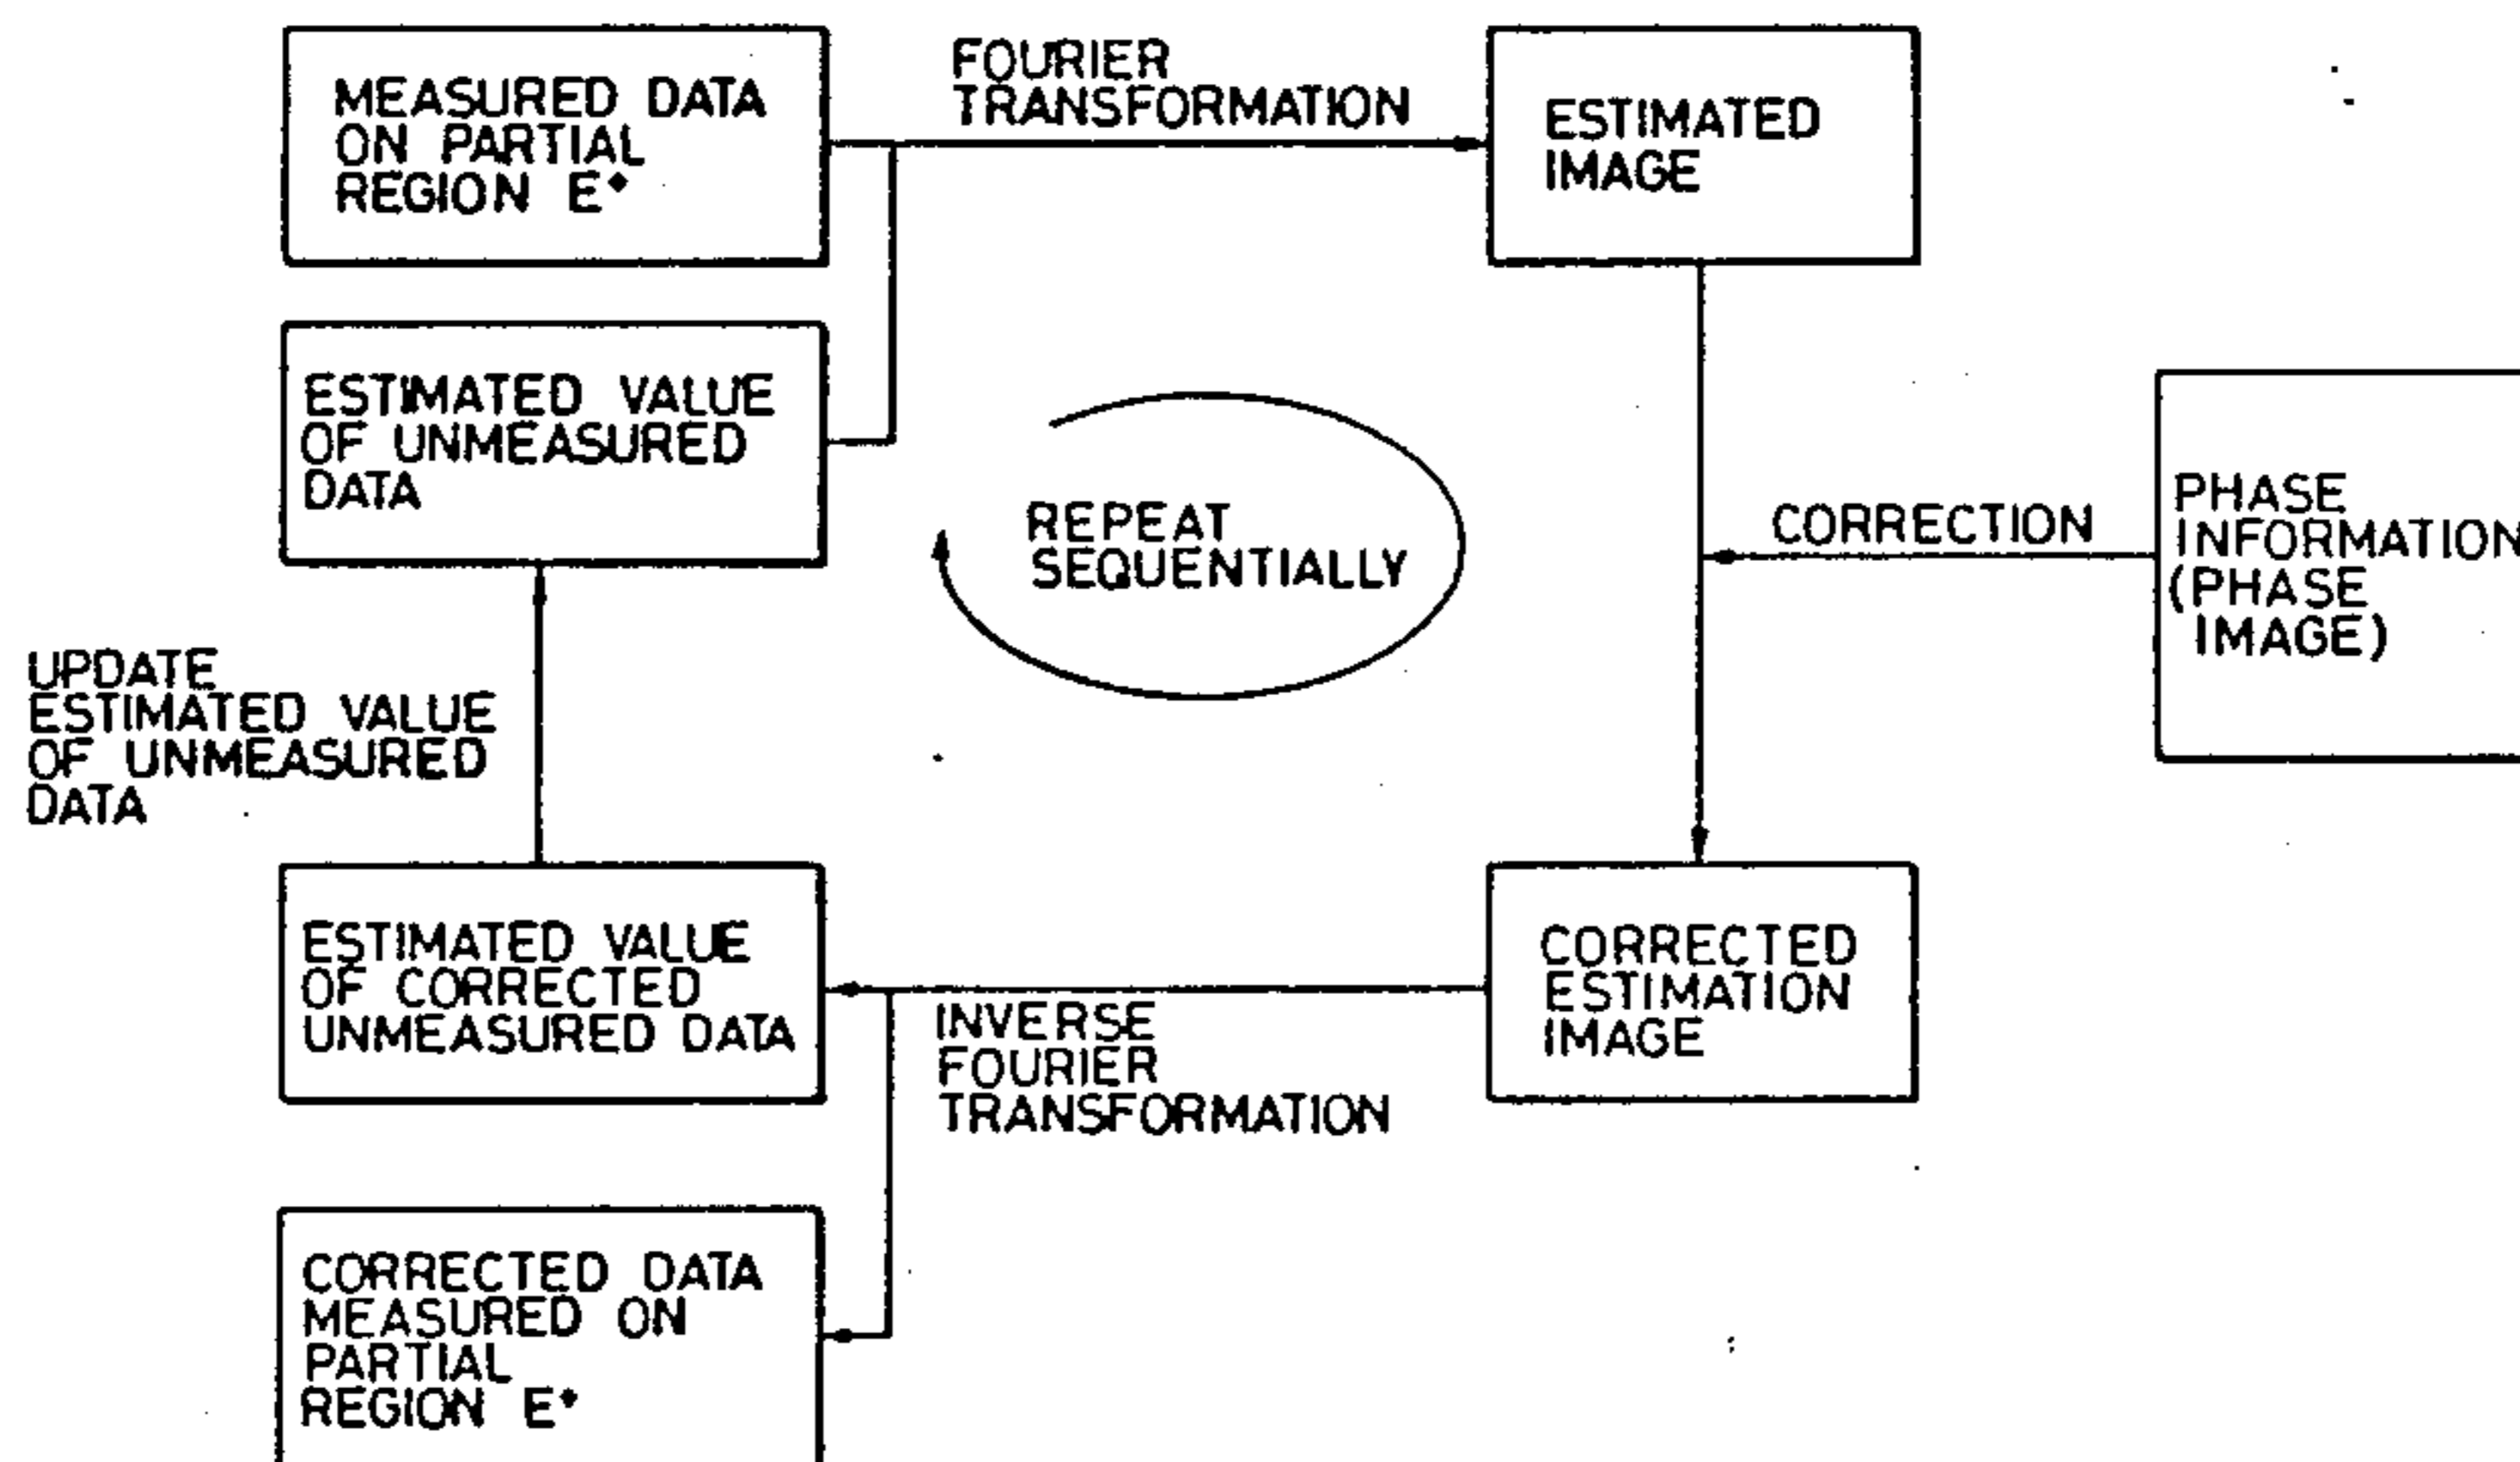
MEASURED DATA ON PARTIAL REGION E*

FOURIER TRANSFORMATION

ESTIMATED IMAGE

ESTIMATED VALUE OF UNMEASURED DATA

REPEAT SEQUENTIALLY

CORRECTION

PHASE INFORMATION (PHASE IMAGE)

UPDATE ESTIMATED VALUE OF UNMEASURED DATA

ESTIMATED VALUE OF CORRECTED UNMEASURED DATA

INVERSE FOURIER TRANSFORMATION

CORRECTED ESTIMATION IMAGE

CORRECTED DATA MEASURED ON PARTIAL REGION E*